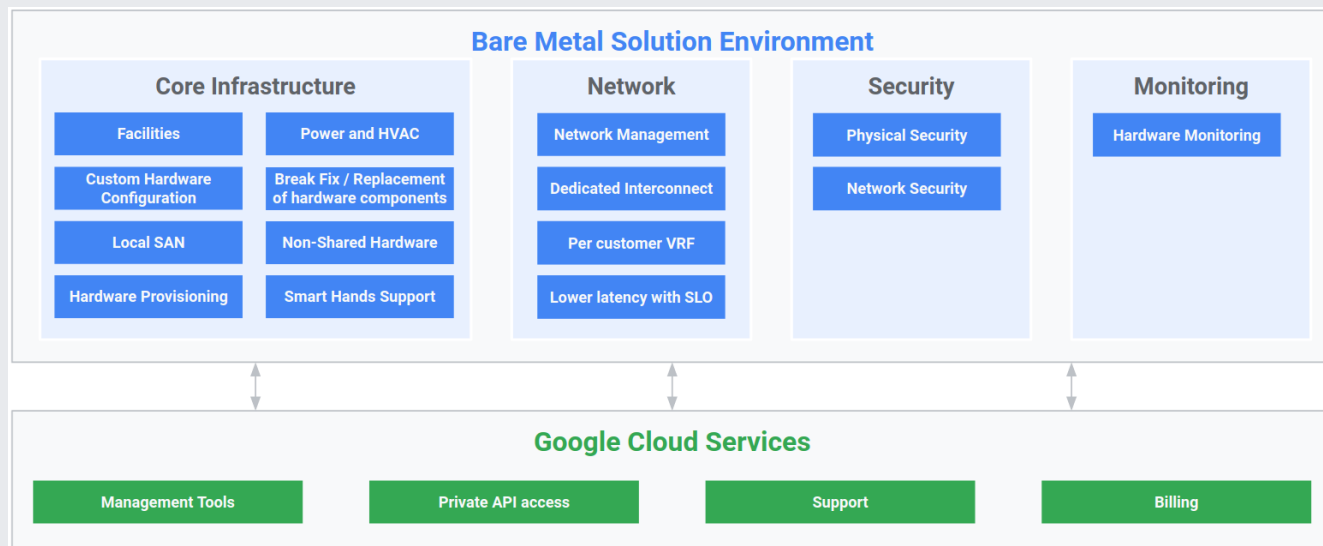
Bare Metal Solution Environment

Core Infrastructure

Facilities

Power and HVAC

Custom Hardware Configuration

Break Fix / Replacement of hardware components

Local SAN

Non-Shared Hardware

Hardware Provisioning

Smart Hands Support

Network

Network Management

Dedicated Interconnect

Per customer VRF

Lower latency with SLO

Security

Physical Security

Network Security

Monitoring

Hardware Monitoring

Google Cloud Services

Management Tools

Private API access

Support

Billing